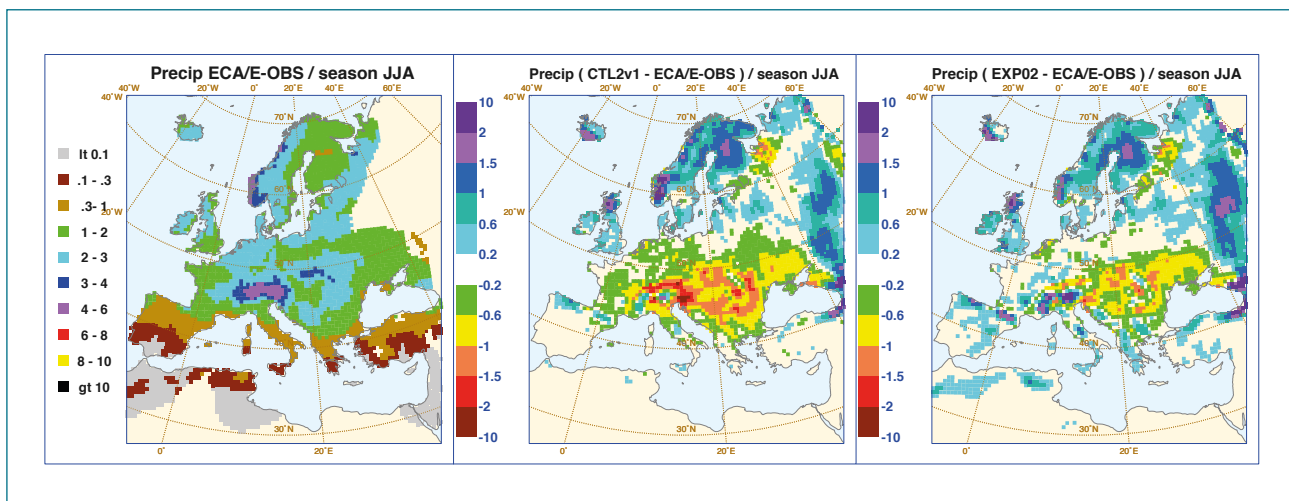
Precip ECA/E-OBS / season JJA

40°W 20°W 0° 20°E 40°E 60°E
40°N
70°N
60°N
20°W
30°N
0° 20°E

lt 0.1
.1 - .3
.3- 1
1 - 2
2 - 3
3 - 4
4 - 6
6 - 8
8 - 10
gt 10

Precip ( CTL2v1 - ECA/E-OBS ) / season JJA

40°W 20°W 0° 20°E 40°E 60°E
40°N
70°N
60°N
20°W
40°N
30°N
0° 20°E

10
2
1.5
1
0.6
0.2
-0.2
-0.6
-1
-1.5
-2
-10

Precip ( EXP02 - ECA/E-OBS ) / season JJA

40°W 20°W 0° 20°E 40°E 60°E
40°N
70°N
60°N
20°W
40°N
30°N
0° 20°E

10
2
1.5
1
0.6
0.2
-0.2
-0.6
-1
-1.5
-2
-10